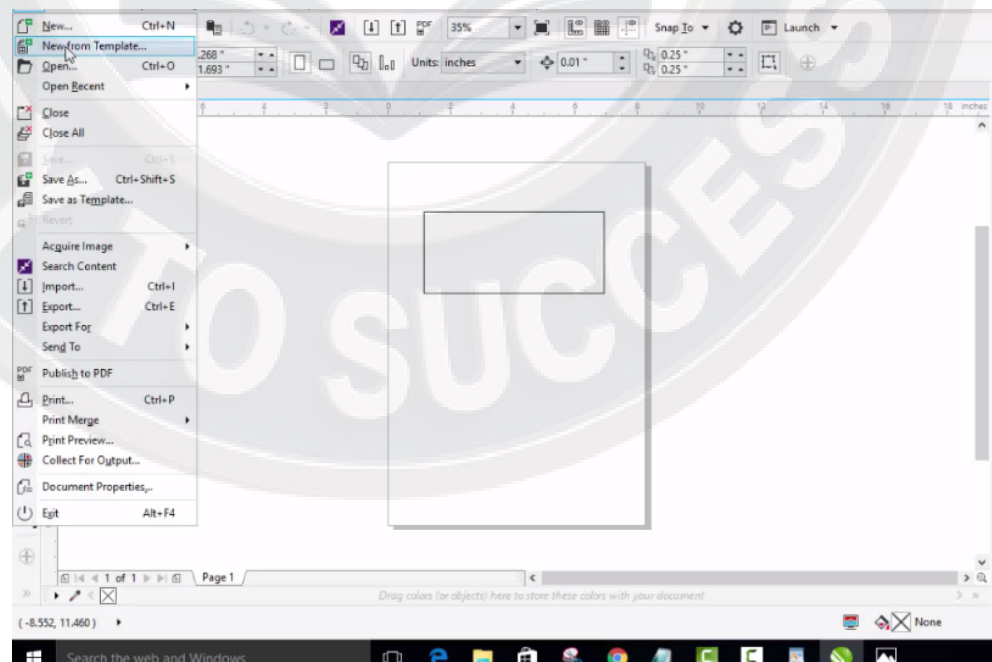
New... Ctrl+N
New from Template...
Open... Ctrl+O
Open Recent
Close
Close All
Save... Ctrl+S
Save As... Ctrl+Shift+S
Save as Template...
Revert
Acquire Image
Search Content
Import... Ctrl+I
Export... Ctrl+E
Export For
Send To
Publish to PDF
Print... Ctrl+P
Print Merge
Print Preview...
Collect For Output...
Document Properties...
Exit Alt+F4

35%
Snap To
Launch
.268 "
1.693 "
Units: inches
0.01 "
0.25 "
0.25 "
inches

1 of 1
Page 1
Drag colors (or objects) here to store these colors with your document
( -8.552, 11.460 )
None
Search the web and Windows